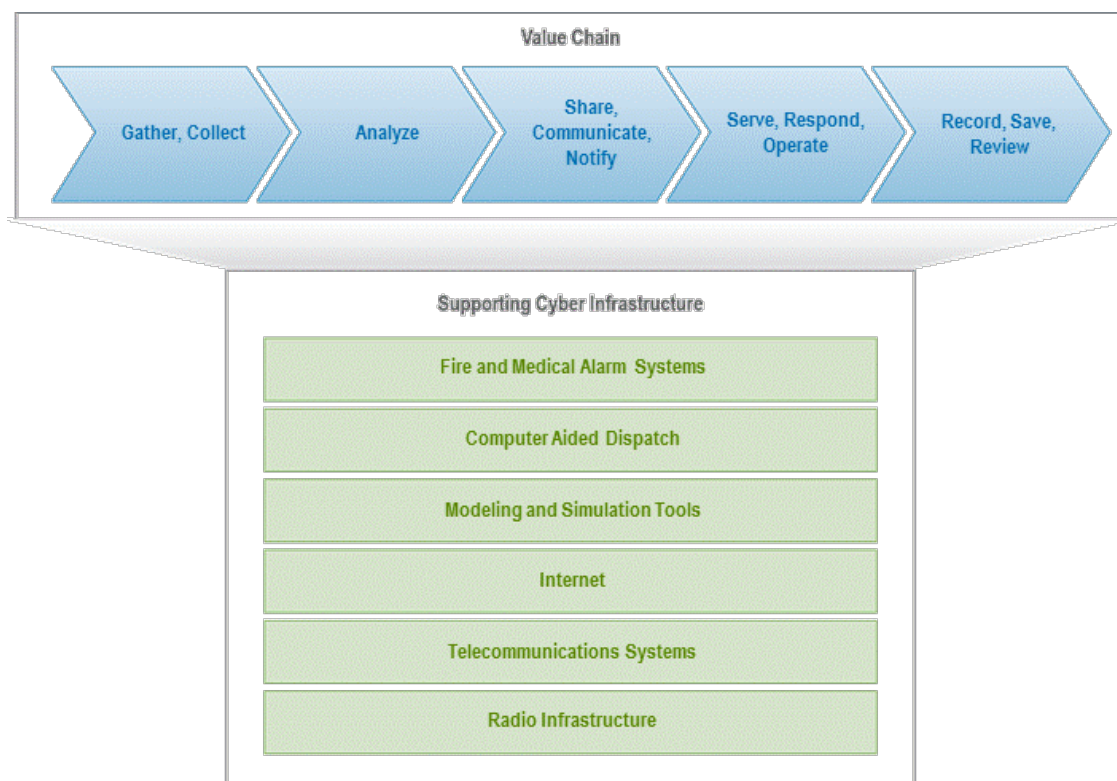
Value Chain

Gather, Collect

Analyze

Share, Communicate, Notify

Serve, Respond, Operate

Record, Save, Review

Supporting Cyber Infrastructure

Fire and Medical Alarm Systems

Computer Aided Dispatch

Modeling and Simulation Tools

Internet

Telecommunications Systems

Radio Infrastructure